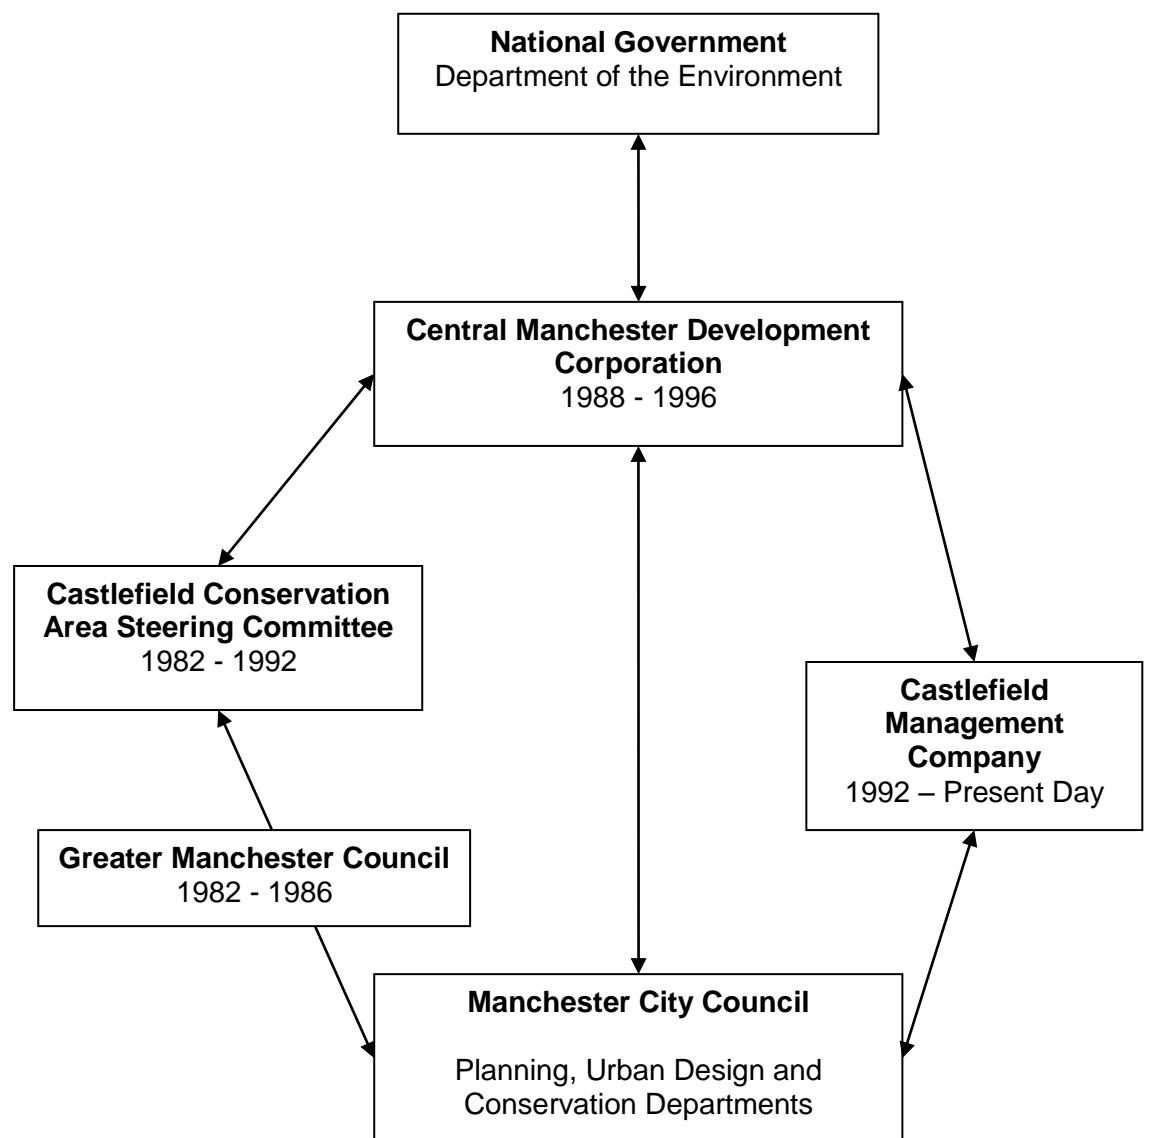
**National Government**
Department of the Environment

**Central Manchester Development Corporation**
1988 - 1996

**Castlefield Conservation Area Steering Committee**
1982 - 1992

**Castlefield Management Company**
1992 – Present Day

**Greater Manchester Council**
1982 - 1986

**Manchester City Council**

Planning, Urban Design and Conservation Departments